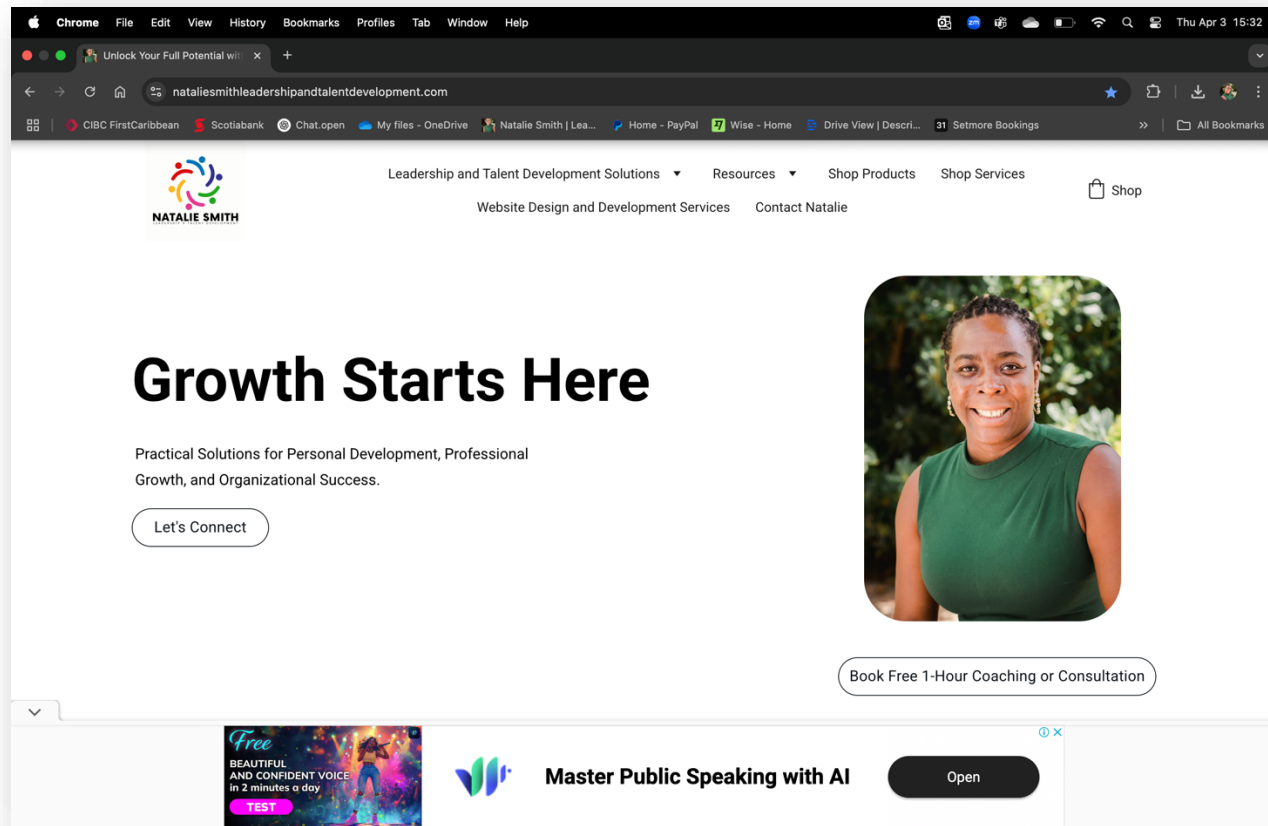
Chrome File Edit View History Bookmarks Profiles Tab Window Help

Thu Apr 3 15:32

Unlock Your Full Potential wit ×

nataliesmithleadershipandtalentdevelopment.com

CIBC FirstCaribbean Scotiabank Chat.open My files - OneDrive Natalie Smith | Lea... Home - PayPal Wise - Home Drive View | Descri... Setmore Bookings » All Bookmarks

NATALIE SMITH

Leadership and Talent Development Solutions ▼ Resources ▼ Shop Products Shop Services

Website Design and Development Services Contact Natalie

Shop

Growth Starts Here

Practical Solutions for Personal Development, Professional Growth, and Organizational Success.

Let's Connect

Book Free 1-Hour Coaching or Consultation

Free
BEAUTIFUL AND CONFIDENT VOICE in 2 minutes a day
TEST

Master Public Speaking with AI

Open